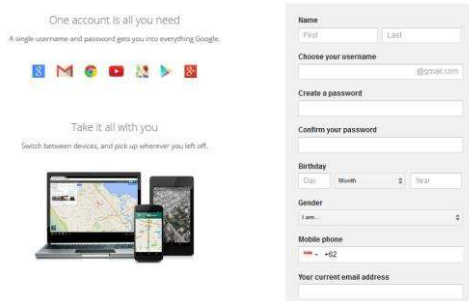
One account is all you need

A single username and password gets you into everything Google.

Take it all with you

Switch between devices, and pick up wherever you left off.

Name

First

Last

Choose your username

@gmail.com

Create a password

Confirm your password

Birthday

Day

Month

Year

Gender

I am...

Mobile phone

+62

Your current email address